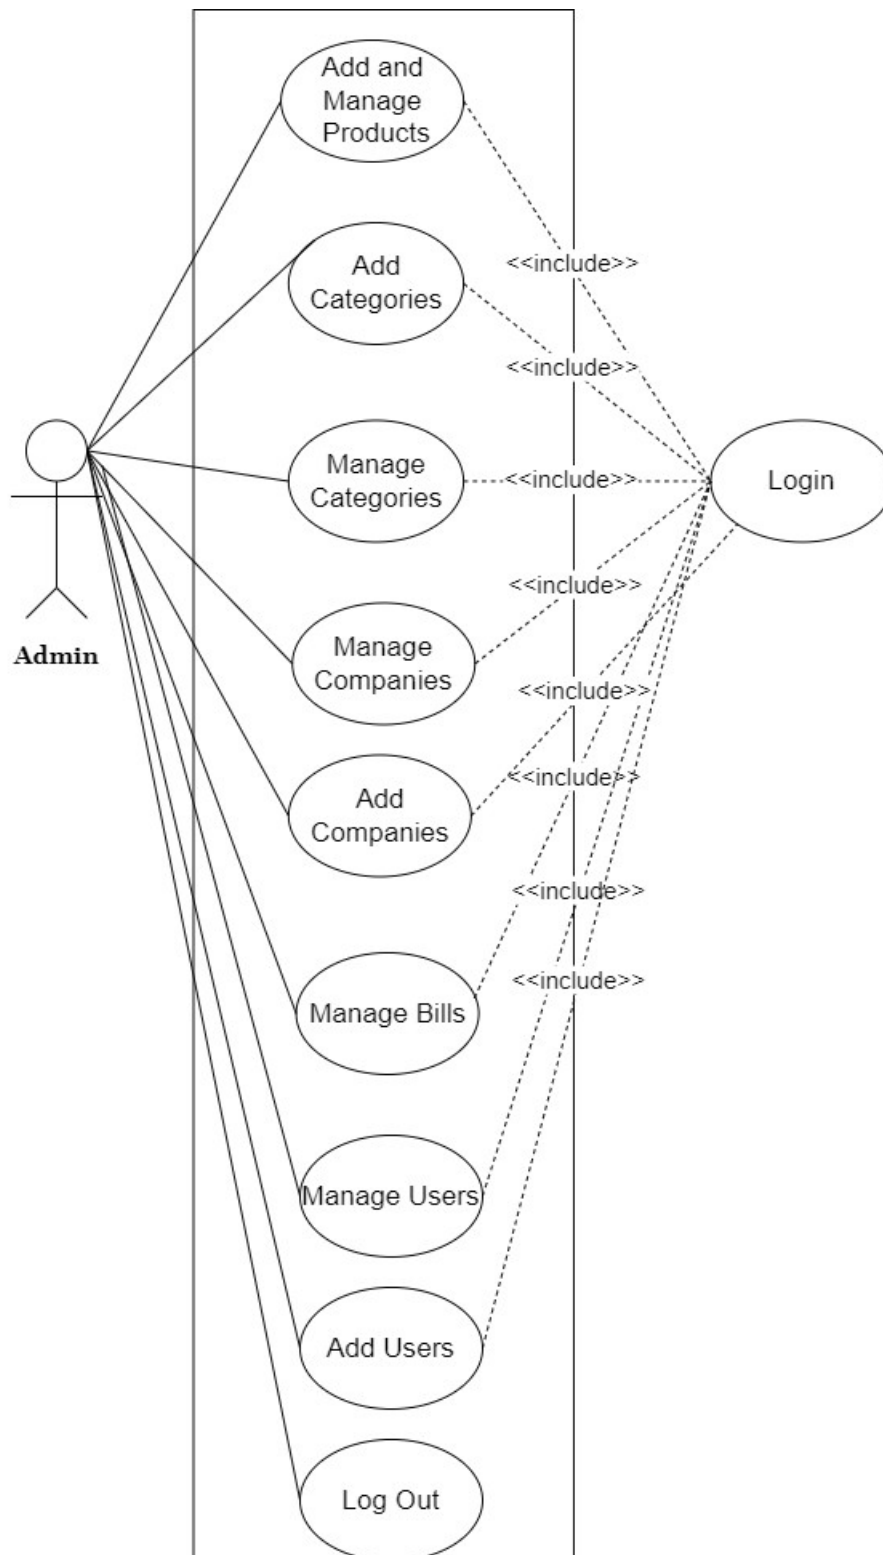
Add and Manage Products

<<include>>

Add Categories

<<include>>

Manage Categories

<<include>>

Login

<<include>>

Admin

Manage Companies

<<include>>

<<include>>

Add Companies

<<include>>

<<include>>

Manage Bills

Manage Users

Add Users

Log Out